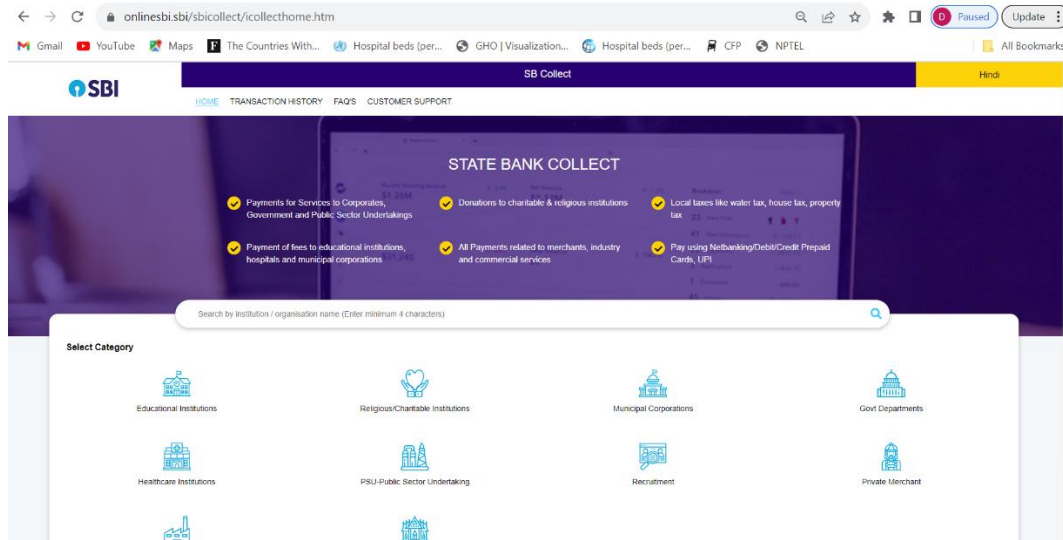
onlinesbi.sbi/sbicollect/icollecthome.htm

D Paused Update

Gmail YouTube Maps The Countries With... Hospital beds (per... GHO | Visualization... Hospital beds (per... CFP NPTEL All Bookmarks

SBI

SB Collect

Hindi

HOME TRANSACTION HISTORY FAQ'S CUSTOMER SUPPORT

STATE BANK COLLECT

Payments for Services to Corporates, Government and Public Sector Undertakings

Donations to charitable & religious institutions

Local taxes like water tax, house tax, property tax

Payment of fees to educational institutions, hospitals and municipal corporations

All Payments related to merchants, industry and commercial services

Pay using Netbanking/Debit/Credit Prepaid Cards, UPI

Search by institution / organisation name (Enter minimum 4 characters)

Select Category

Educational Institutions

Religious/Charitable Institutions

Municipal Corporations

Govt Departments

Healthcare Institutions

PSU-Public Sector Undertaking

Recruitment

Private Merchant